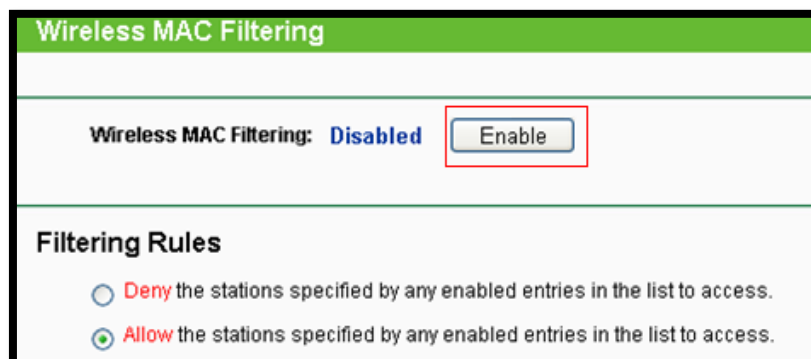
Wireless MAC Filtering

Wireless MAC Filtering: Disabled Enable

Filtering Rules

Deny the stations specified by any enabled entries in the list to access.

Allow the stations specified by any enabled entries in the list to access.